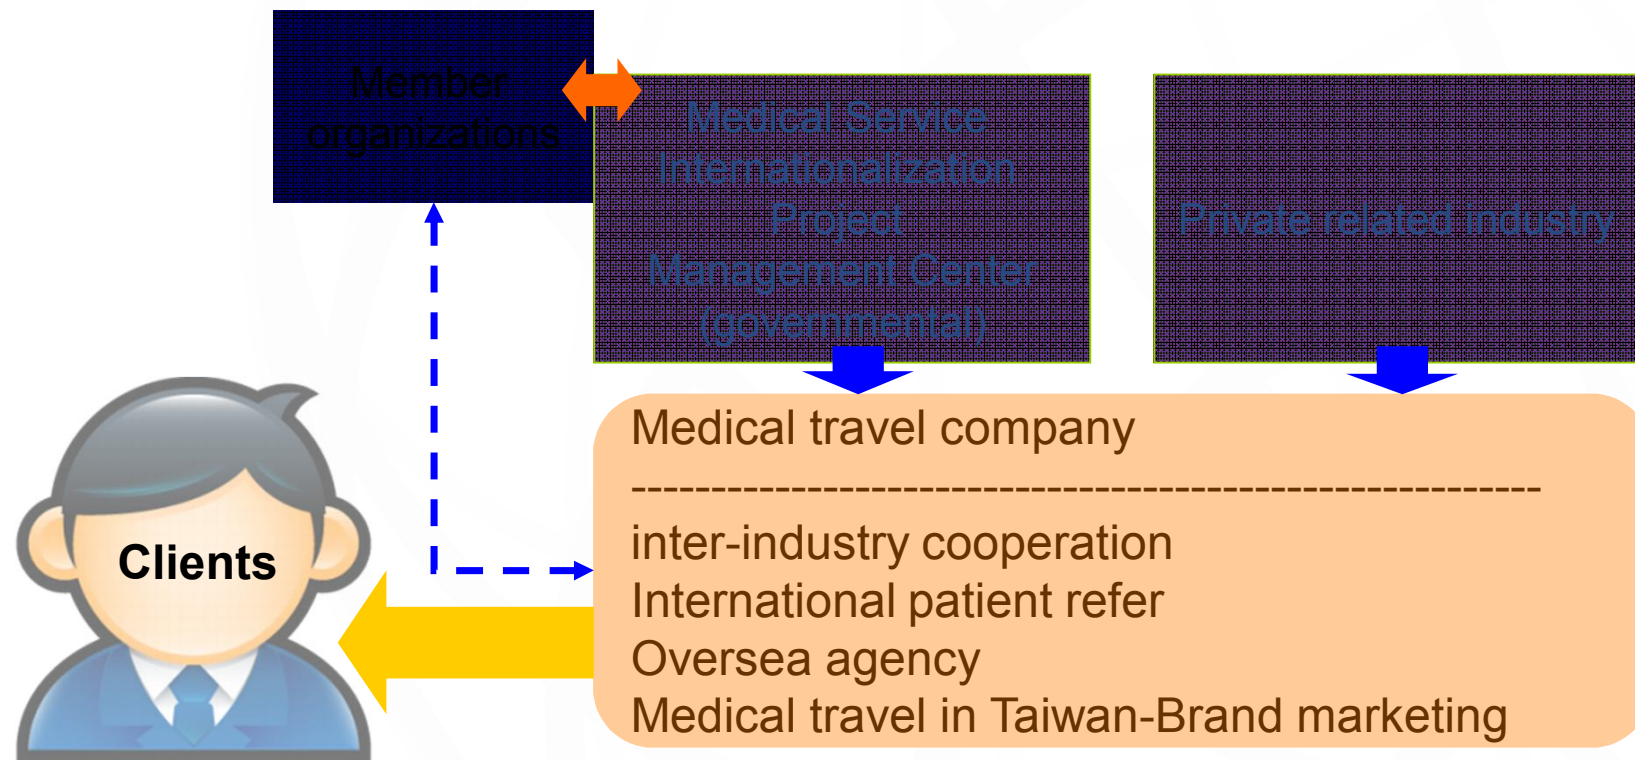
Member organizations

Medical Service Internationalization Project Management Center (governmental)

Private related industry

Medical travel company
------------------------------------------------------------
inter-industry cooperation
International patient refer
Oversea agency
Medical travel in Taiwan-Brand marketing

Clients